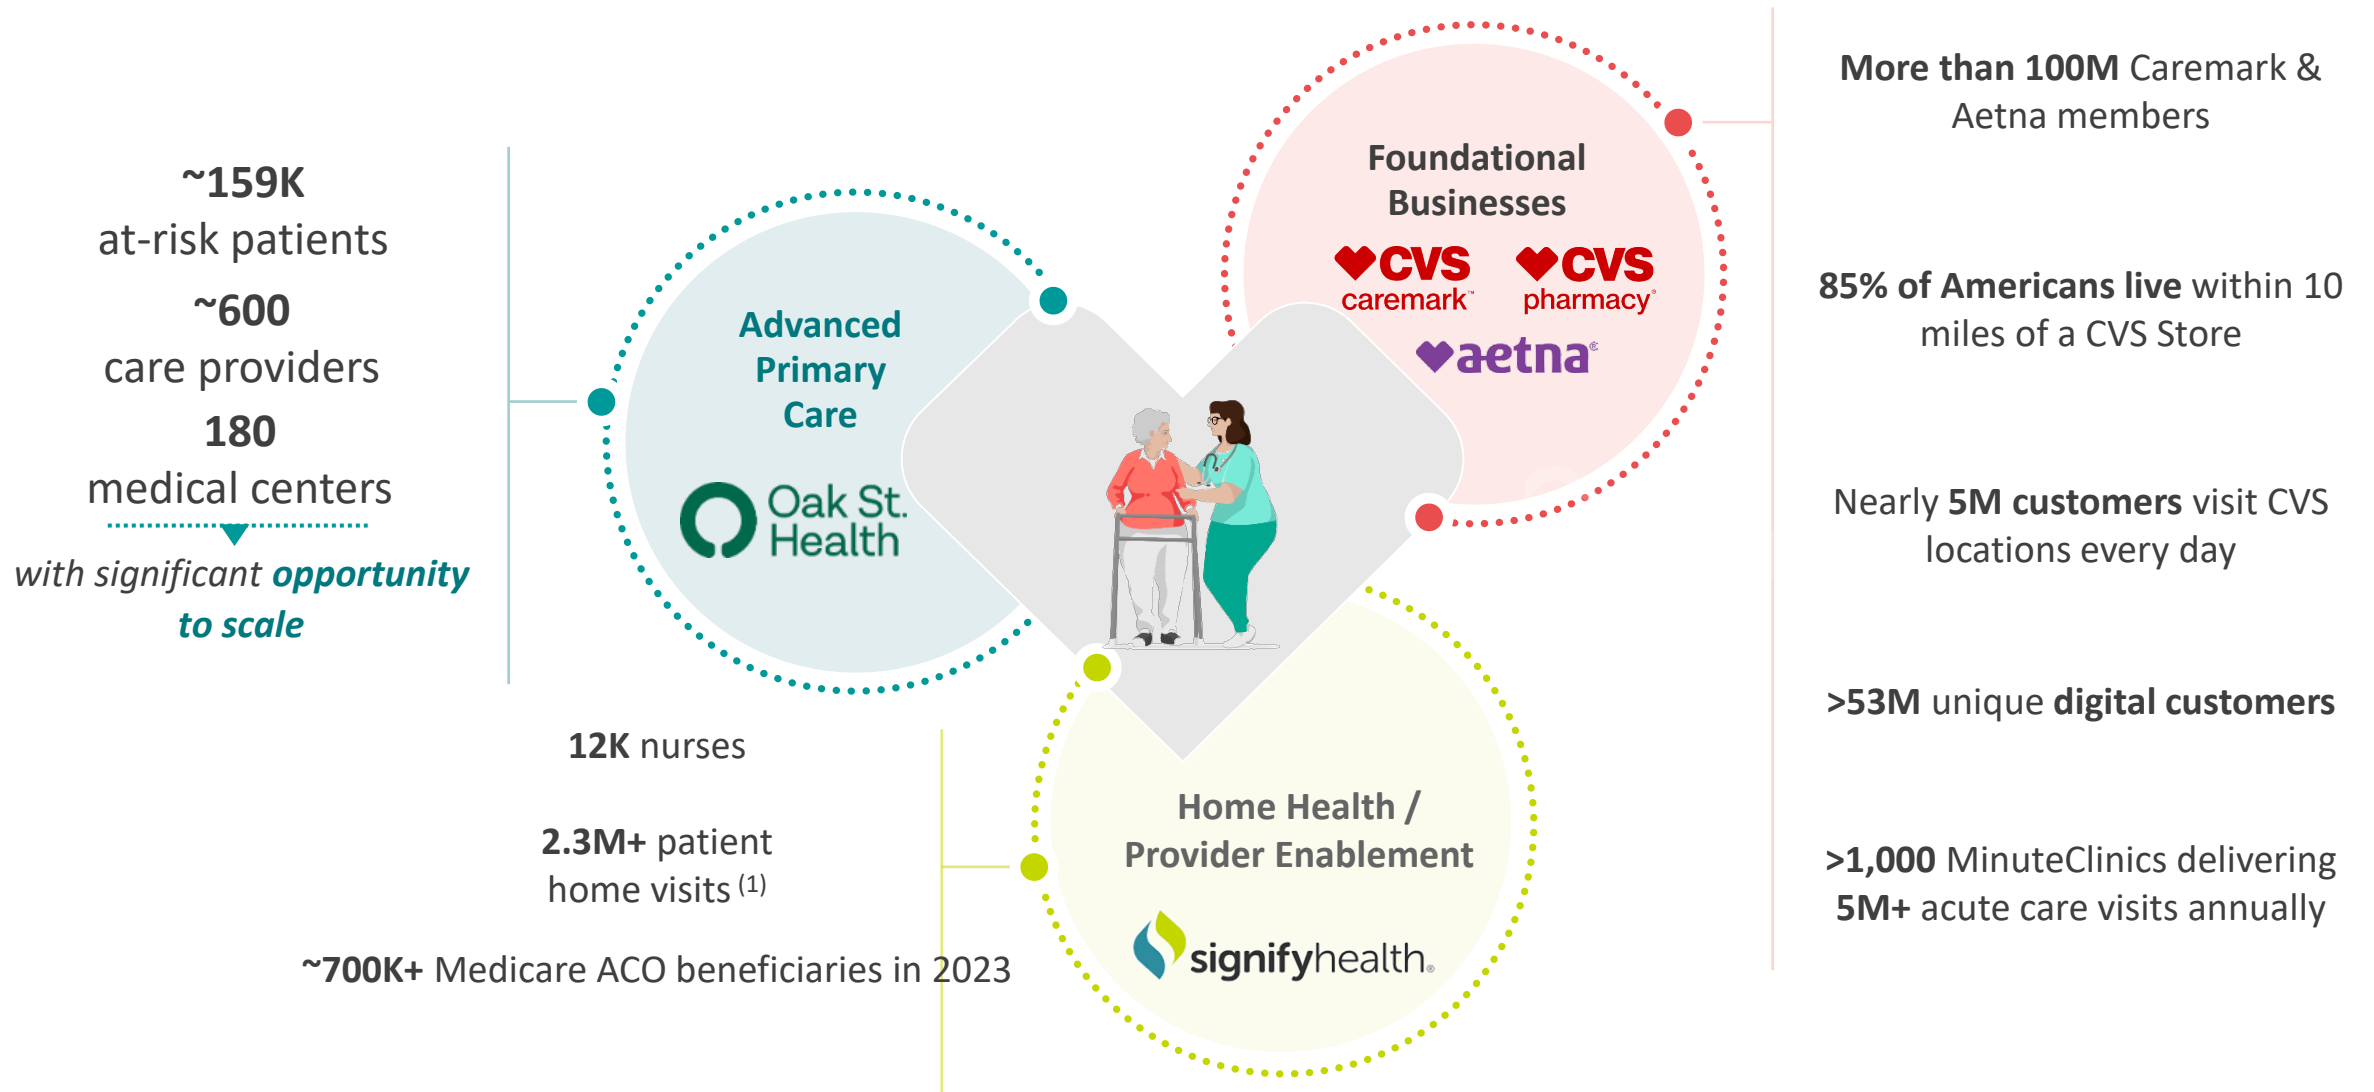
~159K
at-risk patients

~600
care providers

180
medical centers

with significant opportunity to scale

Advanced Primary Care

Oak St. Health

Foundational Businesses

CVS caremark

CVS pharmacy

aetna

Home Health / Provider Enablement

signifyhealth.

12K nurses

2.3M+ patient home visits $^{(1)}$

~700K+ Medicare ACO beneficiaries in 2023

More than 100M Caremark & Aetna members

85% of Americans live within 10 miles of a CVS Store

Nearly 5M customers visit CVS locations every day

>53M unique digital customers

>1,000 MinuteClinics delivering 5M+ acute care visits annually